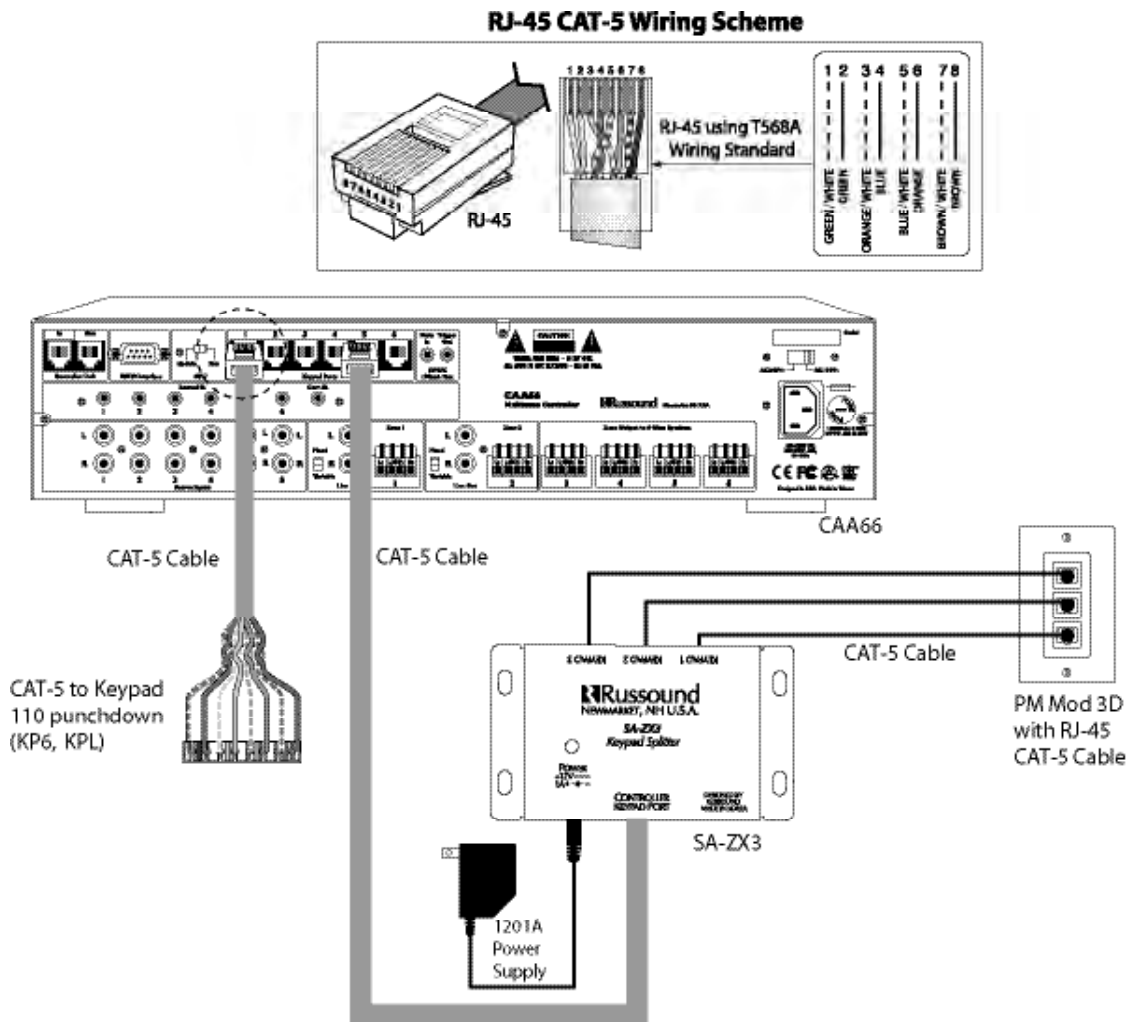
RJ-45 CAT-5 Wiring Scheme

87654321

RJ-45

12345678

RJ-45 using T568A Wiring Standard

1 2 3 4 5 6 7 8

GREEN / WHITE
GREEN
ORANGE / WHITE
BLUE
BLUE / WHITE
ORANGE
BROWN / WHITE
BROWN

CAUTION

CAA66

Russound

CE FC

CAA66

CAT-5 Cable

CAT-5 Cable

CAT-5 to Keypad 110 punchdown (KP6, KPL)

3 CHANNEL 2 CHANNEL 1 CHANNEL

Russound
NEWMARKET, NH U.S.A.
SA-ZX3
Keypad Splitter

POWER

CONTROLLER KEYPAD PORT

SA-ZX3

CAT-5 Cable

PM Mod 3D with RJ-45 CAT-5 Cable

1201A Power Supply